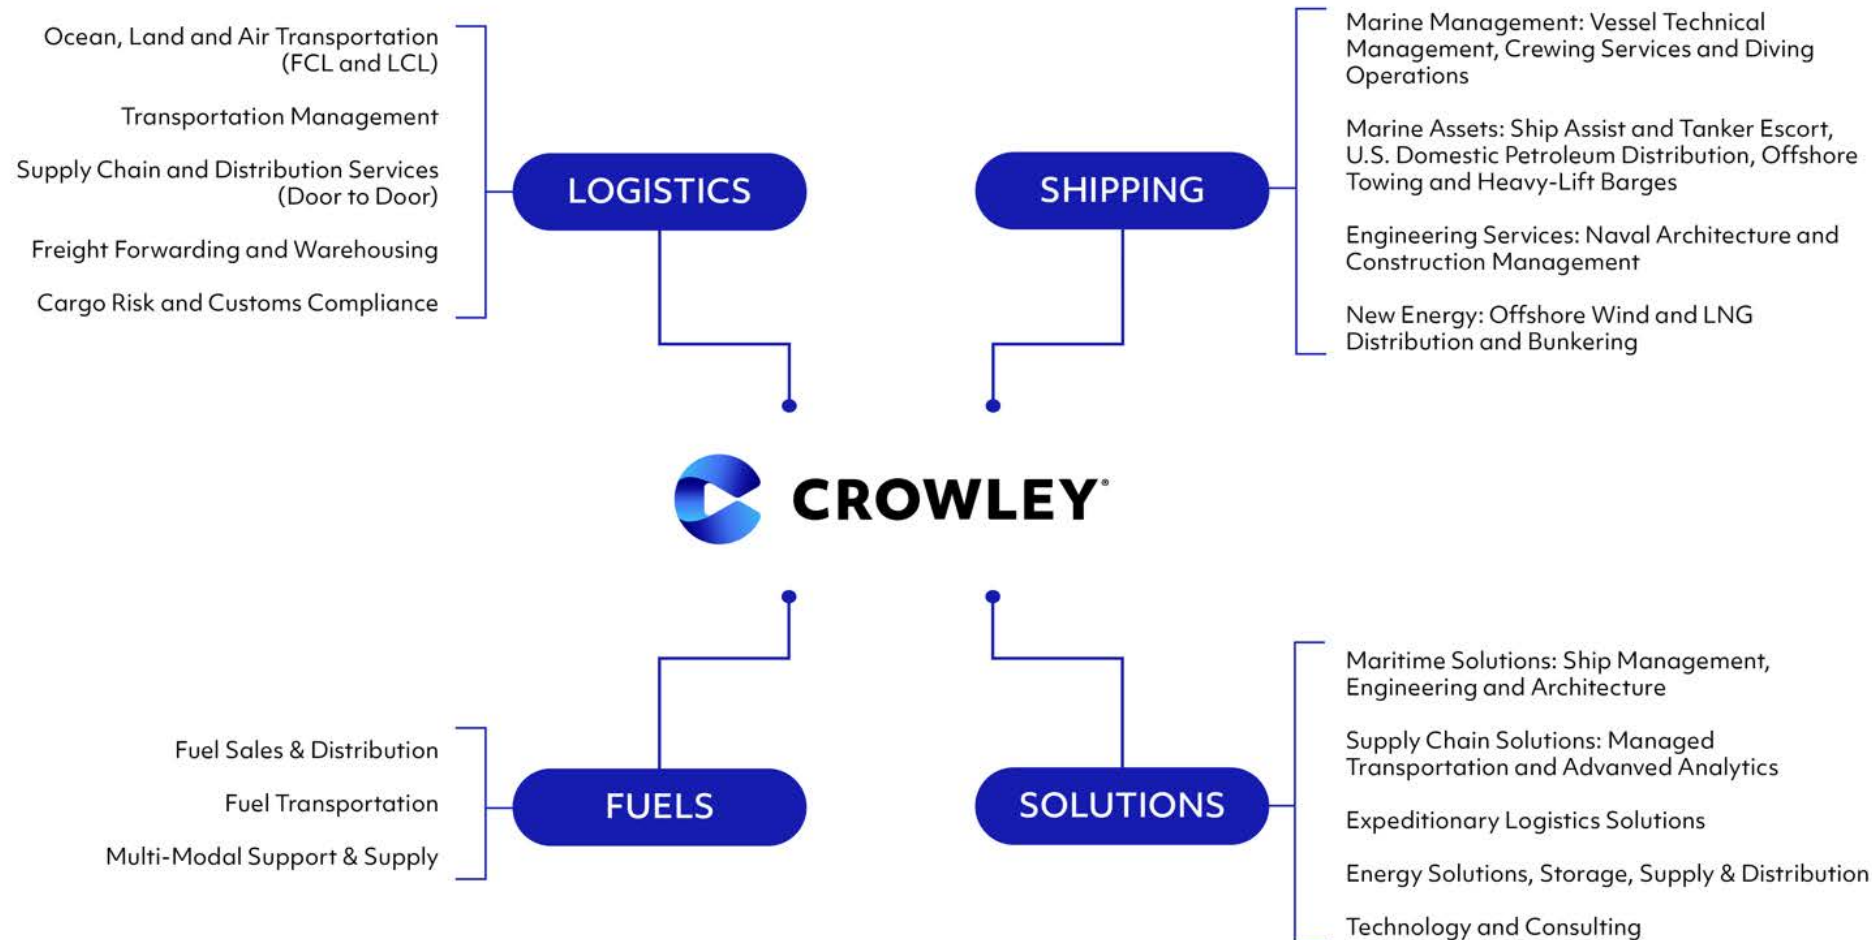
Ocean, Land and Air Transportation (FCL and LCL)

Transportation Management

Supply Chain and Distribution Services (Door to Door)

Freight Forwarding and Warehousing

Cargo Risk and Customs Compliance

LOGISTICS

SHIPPING

Marine Management: Vessel Technical Management, Crewing Services and Diving Operations

Marine Assets: Ship Assist and Tanker Escort, U.S. Domestic Petroleum Distribution, Offshore Towing and Heavy-Lift Barges

Engineering Services: Naval Architecture and Construction Management

New Energy: Offshore Wind and LNG Distribution and Bunkering

CROWLEY

Fuel Sales & Distribution

Fuel Transportation

Multi-Modal Support & Supply

FUELS

SOLUTIONS

Maritime Solutions: Ship Management, Engineering and Architecture

Supply Chain Solutions: Managed Transportation and Advanved Analytics

Expeditionary Logistics Solutions

Energy Solutions, Storage, Supply & Distribution

Technology and Consulting